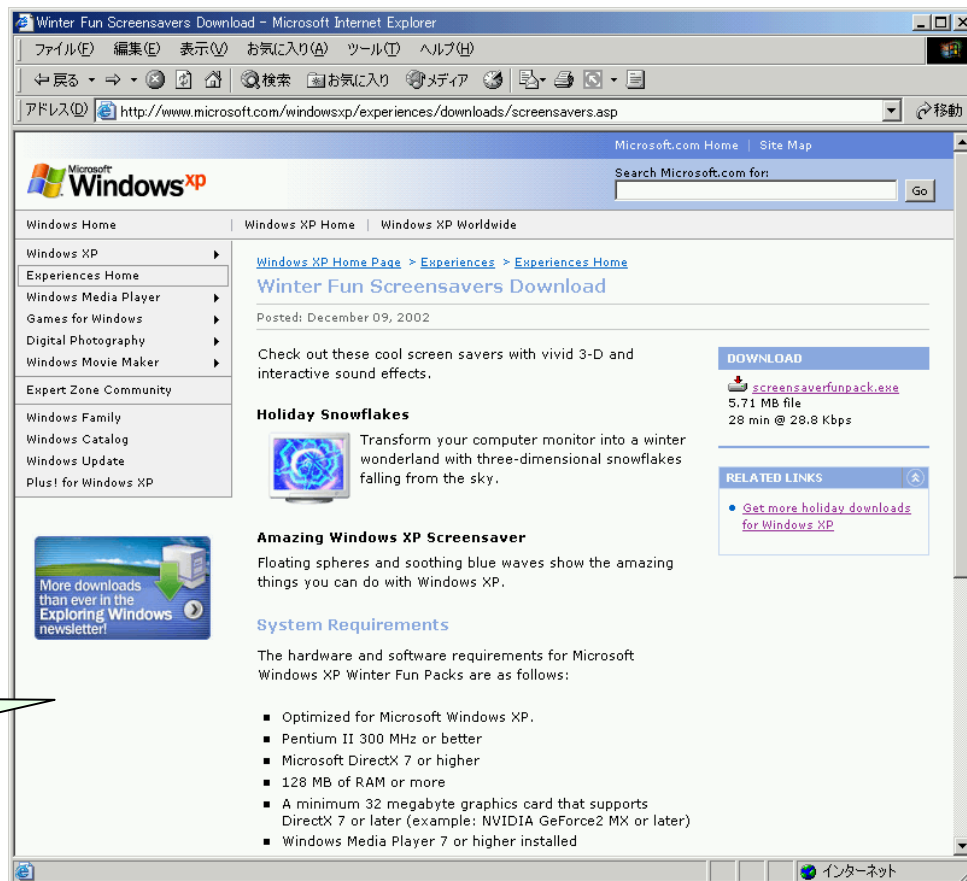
Winter Fun Screensavers Download - Microsoft Internet Explorer

ファイル(F) 編集(E) 表示(V) お気に入り(A) ツール(T) ヘルプ(H)

戻る 検索 お気に入り メディア

アドレス(D) http://www.microsoft.com/windowsxp/experiences/downloads/screensavers.asp 移動

Microsoft.com Home | Site Map

Microsoft Windows xp

Search Microsoft.com for:

Go

Windows Home | Windows XP Home | Windows XP Worldwide

Windows XP
Experiences Home
Windows Media Player
Games for Windows
Digital Photography
Windows Movie Maker
Expert Zone Community
Windows Family
Windows Catalog
Windows Update
Plus! for Windows XP

More downloads than ever in the Exploring Windows newsletter!

Windows XP Home Page > Experiences > Experiences Home

Winter Fun Screensavers Download

Posted: December 09, 2002

Check out these cool screen savers with vivid 3-D and interactive sound effects.

Holiday Snowflakes

Transform your computer monitor into a winter wonderland with three-dimensional snowflakes falling from the sky.

Amazing Windows XP Screensaver

Floating spheres and soothing blue waves show the amazing things you can do with Windows XP.

System Requirements

The hardware and software requirements for Microsoft Windows XP Winter Fun Packs are as follows:

- Optimized for Microsoft Windows XP.
- Pentium II 300 MHz or better
- Microsoft DirectX 7 or higher
- 128 MB of RAM or more
- A minimum 32 megabyte graphics card that supports DirectX 7 or later (example: NVIDIA GeForce2 MX or later)
- Windows Media Player 7 or higher installed

DOWNLOAD

screensaverfunpack.exe
5.71 MB file
28 min @ 28.8 Kbps

RELATED LINKS

- Get more holiday downloads for Windows XP

インターネット